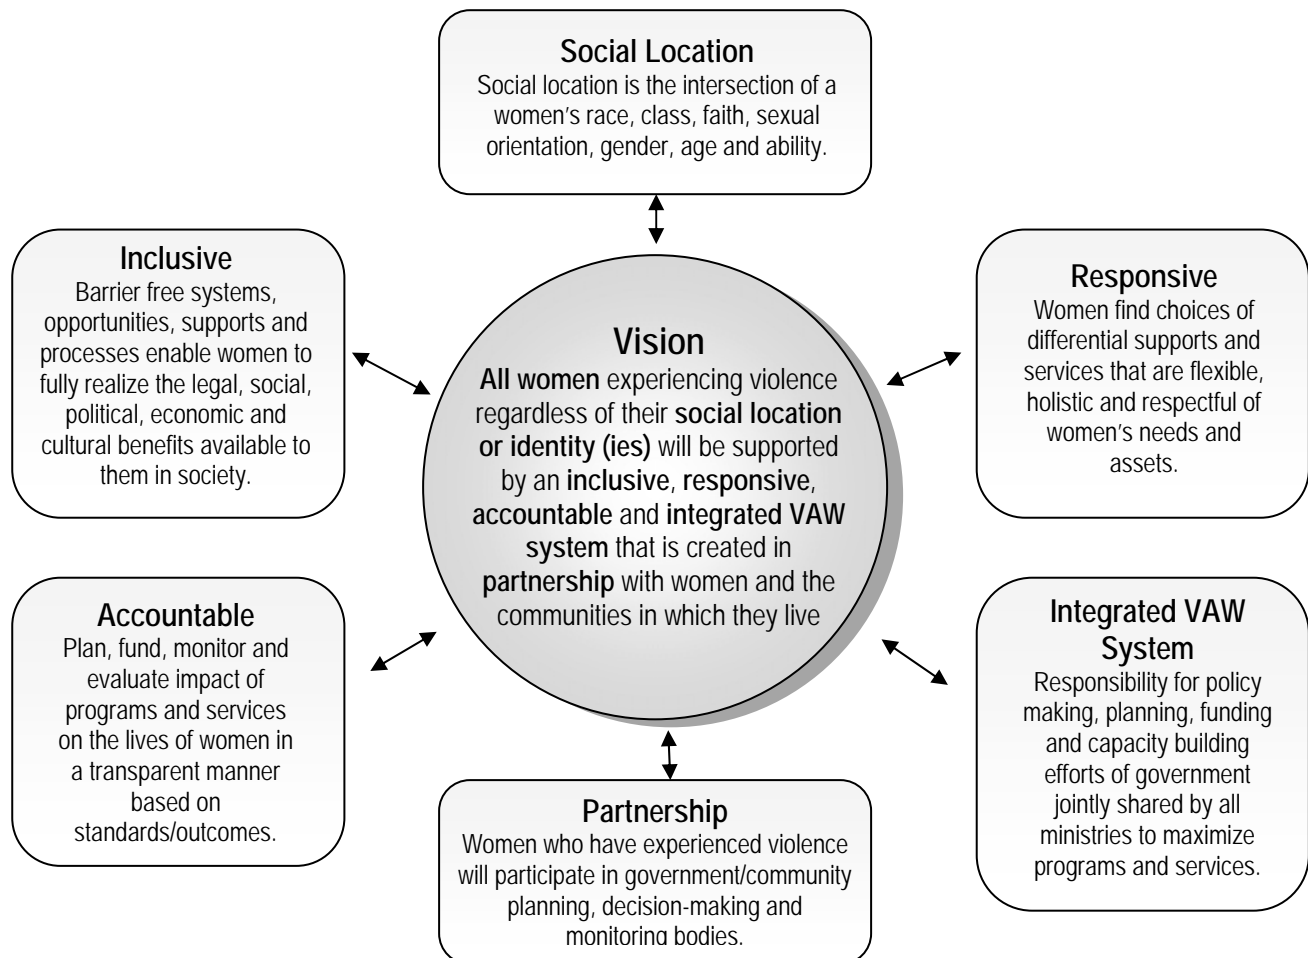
**Social Location**
Social location is the intersection of a women's race, class, faith, sexual orientation, gender, age and ability.

**Inclusive**
Barrier free systems, opportunities, supports and processes enable women to fully realize the legal, social, political, economic and cultural benefits available to them in society.

**Vision**
**All women** experiencing violence regardless of their **social location or identity (ies)** will be supported by an **inclusive**, **responsive**, **accountable** and **integrated VAW system** that is created in **partnership** with women and the communities in which they live

**Responsive**
Women find choices of differential supports and services that are flexible, holistic and respectful of women's needs and assets.

**Accountable**
Plan, fund, monitor and evaluate impact of programs and services on the lives of women in a transparent manner based on standards/outcomes.

**Integrated VAW System**
Responsibility for policy making, planning, funding and capacity building efforts of government jointly shared by all ministries to maximize programs and services.

**Partnership**
Women who have experienced violence will participate in government/community planning, decision-making and monitoring bodies.